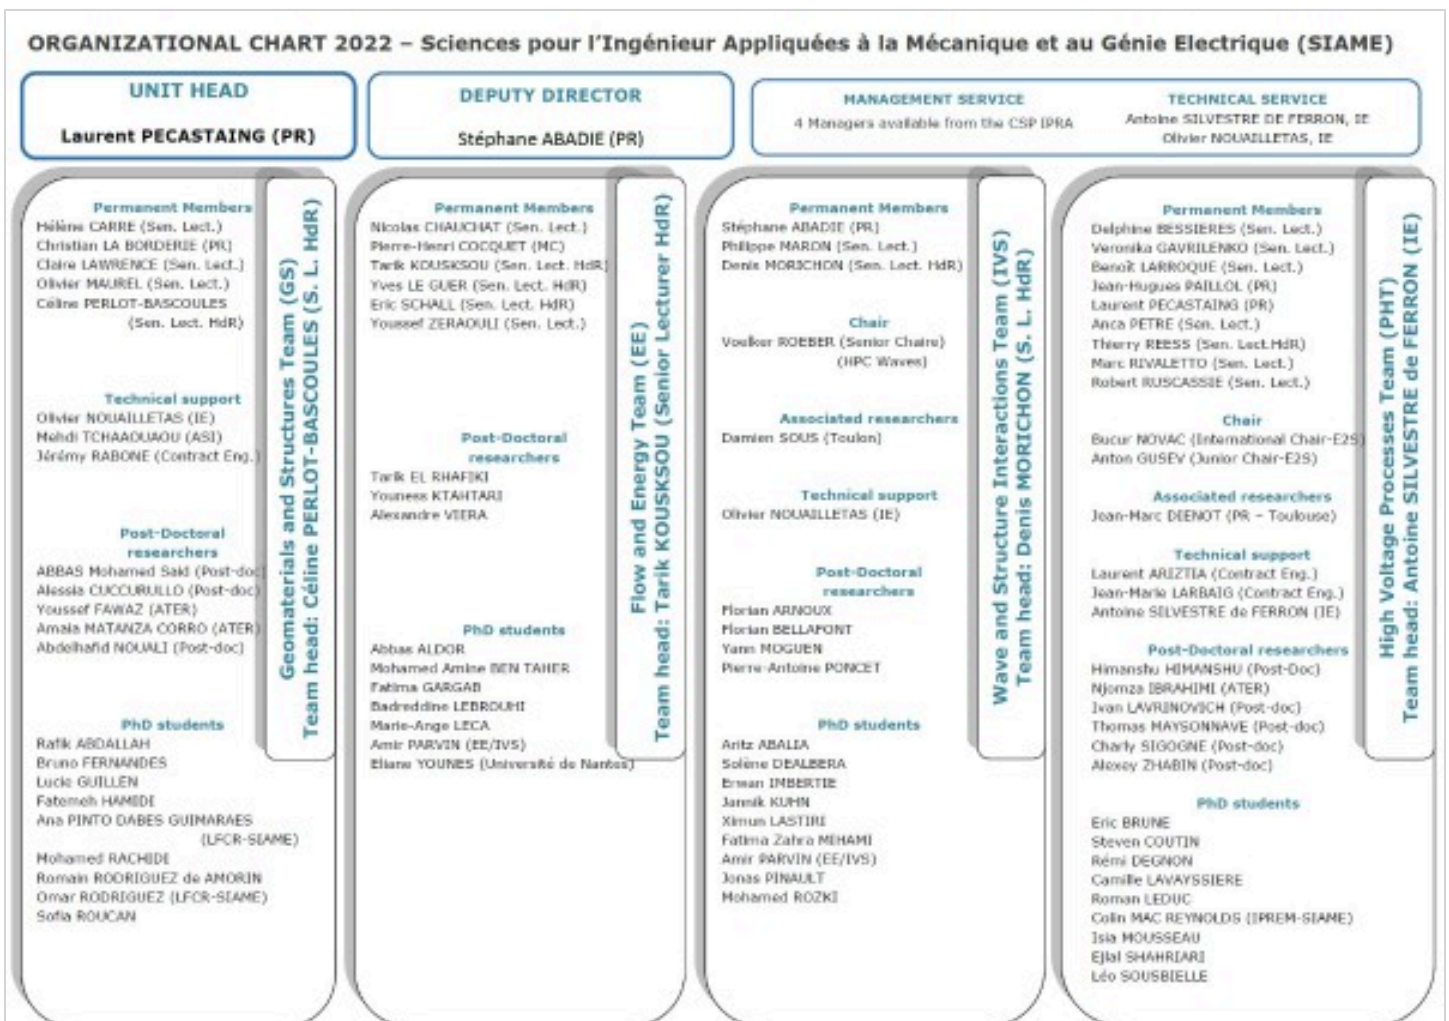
ORGANIZATIONAL CHART 2022 – Sciences pour l'Ingénieur Appliquées à la Mécanique et au Génie Electrique (SIAME)

UNIT HEAD
Laurent PECASTAING (PR)

DEPUTY DIRECTOR
Stéphane ABADIE (PR)

MANAGEMENT SERVICE
4 Managers available from the CSP IPRA

TECHNICAL SERVICE
Antoine SILVESTRE DE FERRON, IE
Olivier NOUAILLETAS, IE

Geomaterials and Structures Team (GS)
Team head: Céline PERLOT-BASCOULES (S. L. HdR)

Permanent Members
Hélène CARRE (Sen. Lect.)
Christian LA BORDERIE (PR)
Claire LAWRENCE (Sen. Lect.)
Olivier MAUREL (Sen. Lect.)
Céline PERLOT-BASCOULES (Sen. Lect. HdR)

Technical support
Olivier NOUAILLETAS (IE)
Mehdi TCHAAOUAOU (ASI)
Jérémy RABONE (Contract Eng.)

Post-Doctoral researchers
ABBAS Mohamed Said (Post-doc)
Alessia CUCCURULLO (Post-doc)
Youssef FAWAZ (ATER)
Amaia MATANZA CORRO (ATER)
Abdelhafid NOUALI (Post-doc)

PhD students
Rafik ABDALLAH
Bruno FERNANDES
Lucie GUILLEN
Fatemeh HAMIDI
Ana PINTO DABES GUIMARAES (LFCR-SIAME)
Mohamed RACHIDI
Romain RODRIGUEZ de AMORIN
Omar RODRIGUEZ (LFCR-SIAME)
Sofia ROUCAN

Flow and Energy Team (EE)
Team head: Tarik KOUSKSOU (Senior Lecturer HdR)

Permanent Members
Nicolas CHAUCHAT (Sen. Lect.)
Pierre-Henri COCQUET (MC)
Tarik KOUSKSOU (Sen. Lect. HdR)
Yves LE GUER (Sen. Lect. HdR)
Eric SCHALL (Sen. Lect. HdR)
Youssef ZERAOULI (Sen. Lect.)

Post-Doctoral researchers
Tarik EL RHAFIKI
Youness KTAHTARI
Alexandre VIEIRA

PhD students
Abbas ALDOR
Mohamed Amine BEN TAHER
Fatima GARGAB
Badreddine LEBROUHI
Marie-Ange LECA
Amir PARVIN (EE/IVS)
Eliane YOUNES (Université de Nantes)

Wave and Structure Interactions Team (IVS)
Team head: Denis MORICHON (S. L. HdR)

Permanent Members
Stéphane ABADIE (PR)
Philippe MARON (Sen. Lect.)
Denis MORICHON (Sen. Lect. HdR)

Chair
Voelker ROEBER (Senior Chaire) (HPC Waves)

Associated researchers
Damien SOUS (Toulon)

Technical support
Olivier NOUAILLETAS (IE)

Post-Doctoral researchers
Florian ARNOUX
Florian BELLAFONT
Yann MOGUEN
Pierre-Antoine PONCET

PhD students
Aritz ABALIA
Solène DEALBERA
Erwan IMBERTIE
Jannik KUHN
Ximun LASTIRI
Fatima Zahra MEHAMI
Amir PARVIN (EE/IVS)
Jonas PINAULT
Mohamed ROZKI

High Voltage Processes Team (PHT)
Team head: Antoine SILVESTRE de FERRON (IE)

Permanent Members
Delphine BESSIERES (Sen. Lect.)
Veronika GAVRILENKO (Sen. Lect.)
Benoît LARROQUE (Sen. Lect.)
Jean-Hugues PAILLOL (PR)
Laurent PECASTAING (PR)
Anca PETRE (Sen. Lect.)
Thierry REESS (Sen. Lect.HdR)
Marc RIVALETTO (Sen. Lect.)
Robert RUSCASSIE (Sen. Lect.)

Chair
Bucur NOVAC (International Chair-E2S)
Anton GUSEV (Junior Chair-E2S)

Associated researchers
Jean-Marc DIENOT (PR – Toulouse)

Technical support
Laurent ARIZTIA (Contract Eng.)
Jean-Marie LARBAIG (Contract Eng.)
Antoine SILVESTRE de FERRON (IE)

Post-Doctoral researchers
Himanshu HIMANSHU (Post-Doc)
Njomza IBRAHIMI (ATER)
Ivan LAVRINOVICH (Post-doc)
Thomas MAYSONNAVE (Post-doc)
Charly SIGOGNE (Post-doc)
Alexey ZHABIN (Post-doc)

PhD students
Eric BRUNE
Steven COUTIN
Rémi DEGNON
Camille LAVAYSSIERE
Roman LEDUC
Colin MAC REYNOLDS (IPREM-SIAME)
Isia MOUSSEAU
Ejlal SHAHRIARI
Léo SOUSBIELLE